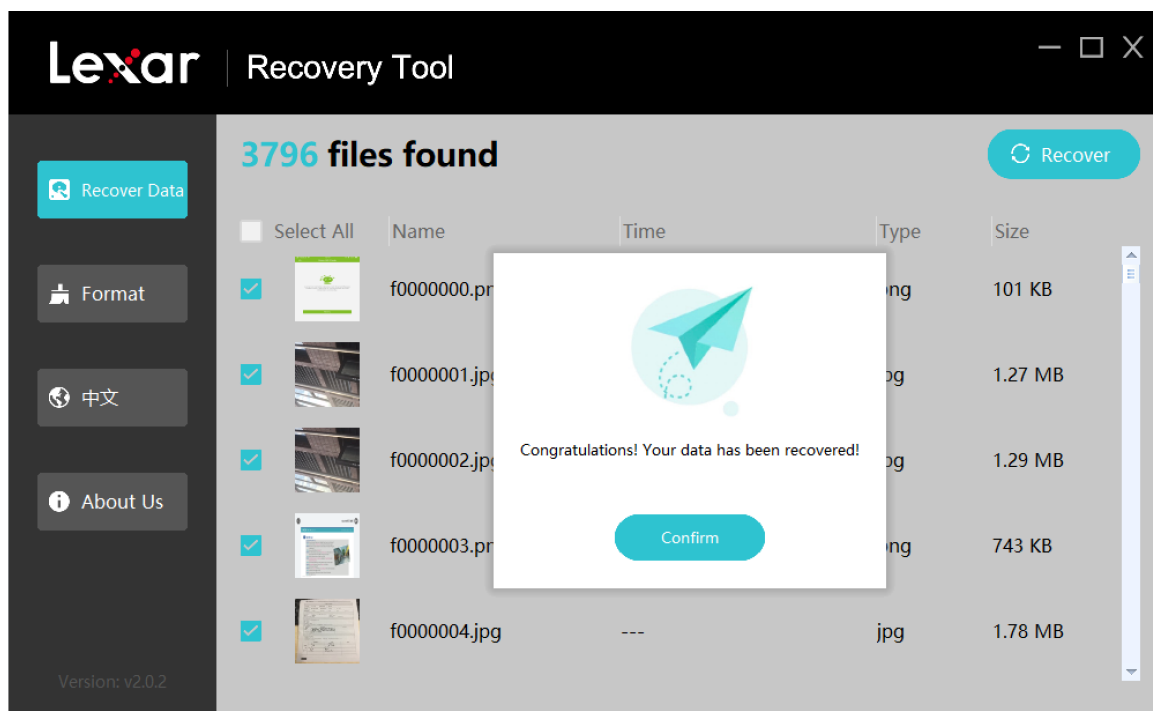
Lexar | Recovery Tool

Recover Data

Format

中文

About Us

Version: v2.0.2

3796 files found

Recover

| Select All | Name | Time | Type | Size |
|---|---|---|---|---|
| | f0000000.pn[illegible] | | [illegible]ng | 101 KB |
| | f0000001.jpg | | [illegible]pg | 1.27 MB |
| | f0000002.jpg | | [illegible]pg | 1.29 MB |
| | f0000003.pn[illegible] | | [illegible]ng | 743 KB |
| | f0000004.jpg | --- | jpg | 1.78 MB |

Congratulations! Your data has been recovered!

Confirm